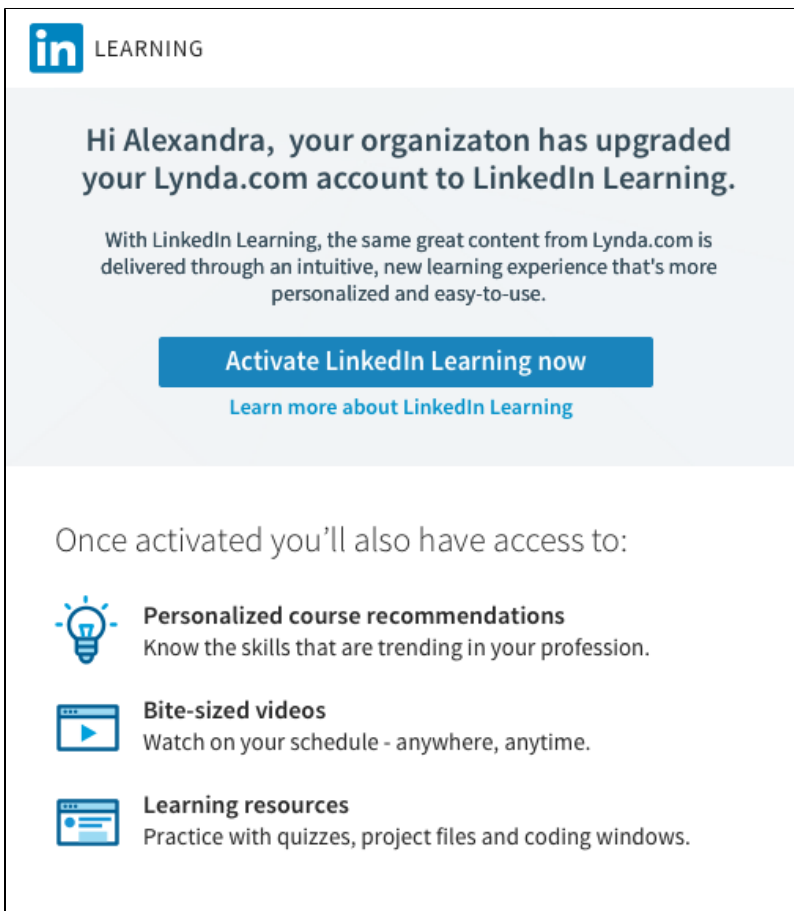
in LEARNING

Hi Alexandra, your organizaton has upgraded your Lynda.com account to LinkedIn Learning.

With LinkedIn Learning, the same great content from Lynda.com is delivered through an intuitive, new learning experience that's more personalized and easy-to-use.

Activate LinkedIn Learning now

Learn more about LinkedIn Learning

Once activated you'll also have access to:

Personalized course recommendations
Know the skills that are trending in your profession.

Bite-sized videos
Watch on your schedule - anywhere, anytime.

Learning resources
Practice with quizzes, project files and coding windows.